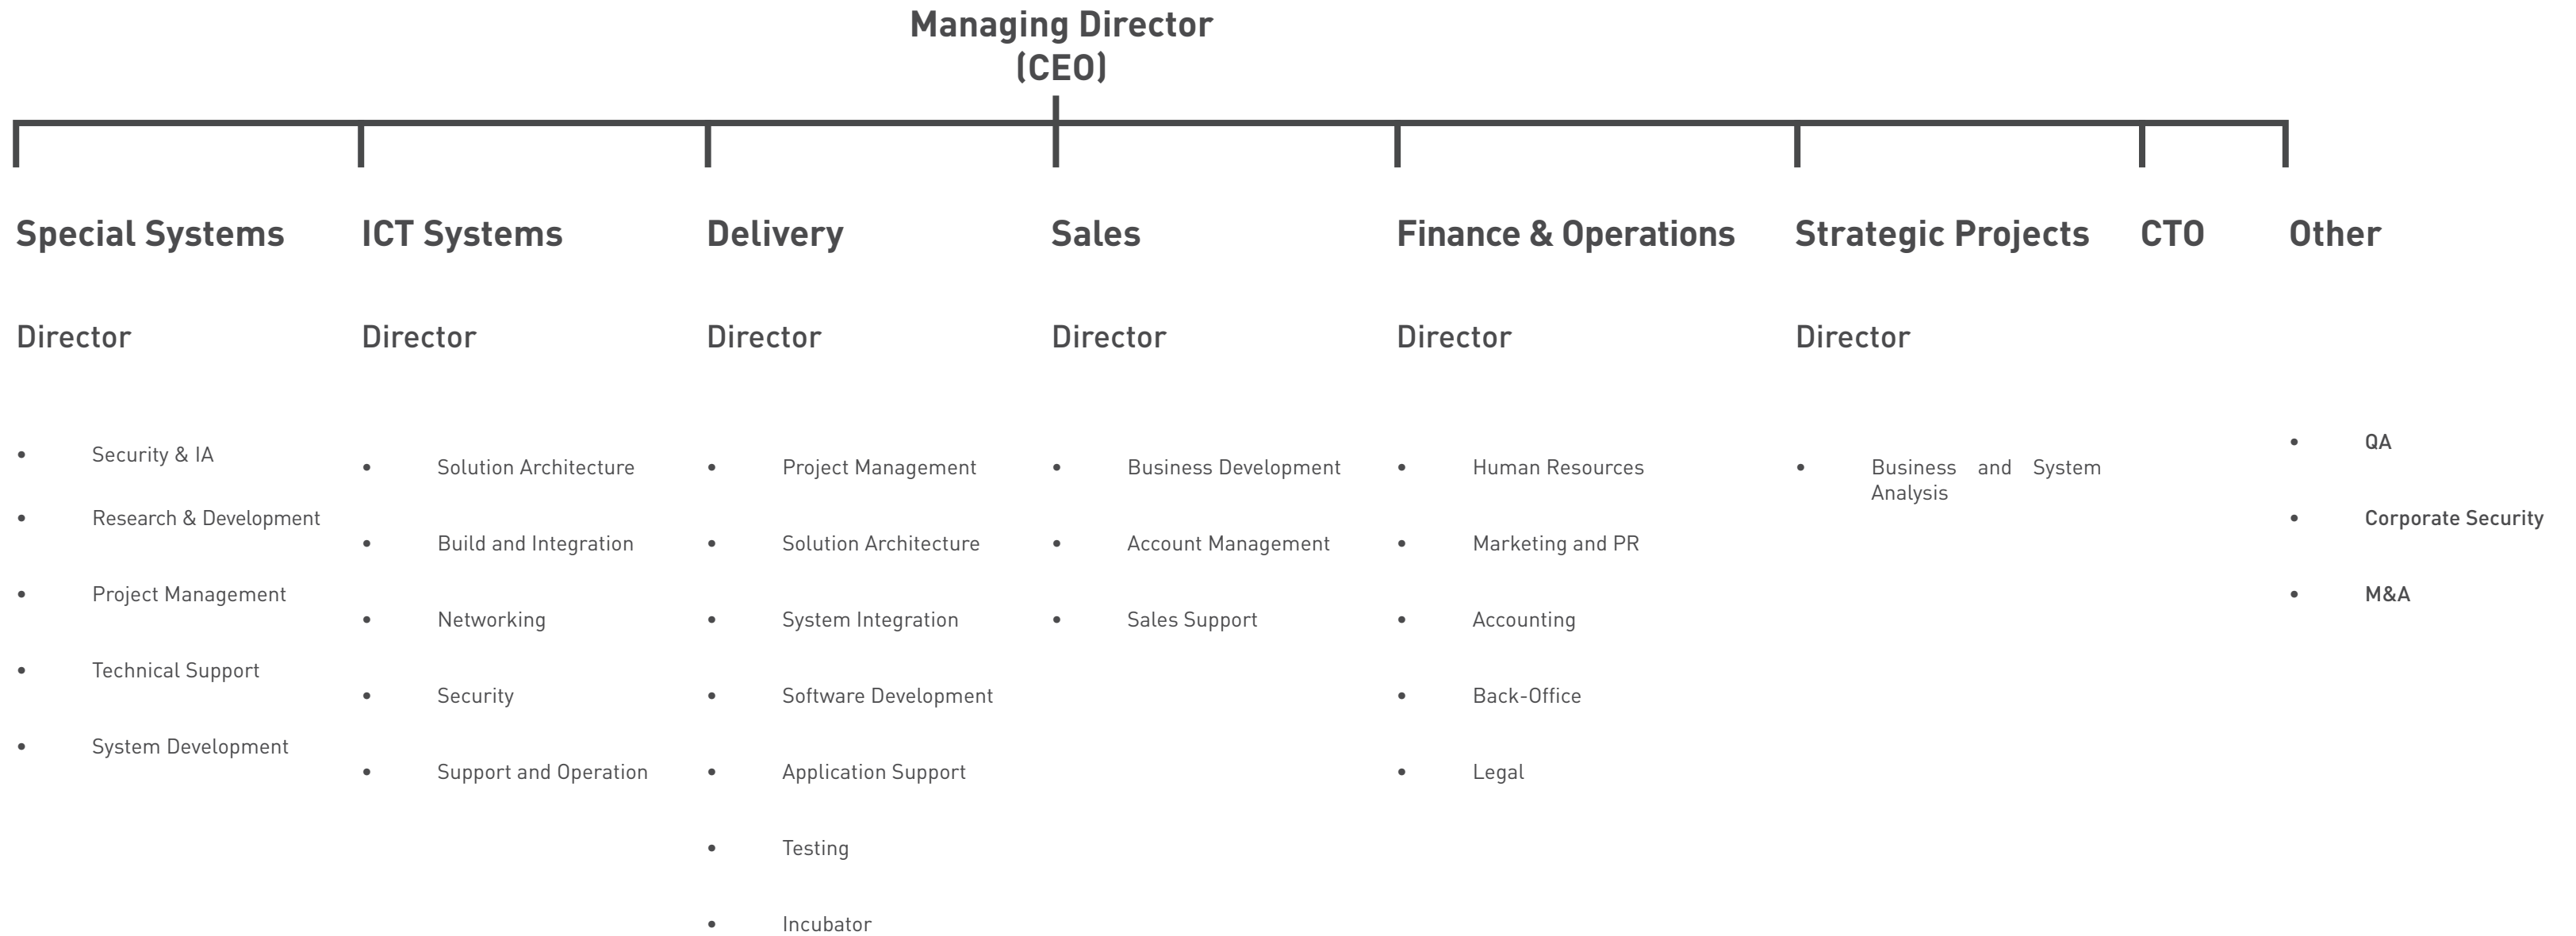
Managing Director
(CEO)

Special Systems

Director

- Security & IA
- Research & Development
- Project Management
- Technical Support
- System Development

ICT Systems

Director

- Solution Architecture
- Build and Integration
- Networking
- Security
- Support and Operation

Delivery

Director

- Project Management
- Solution Architecture
- System Integration
- Software Development
- Application Support
- Testing
- Incubator

Sales

Director

- Business Development
- Account Management
- Sales Support

Finance & Operations

Director

- Human Resources
- Marketing and PR
- Accounting
- Back-Office
- Legal

Strategic Projects

Director

- Business and System Analysis

CTO

Other

- QA
- Corporate Security
- M&A